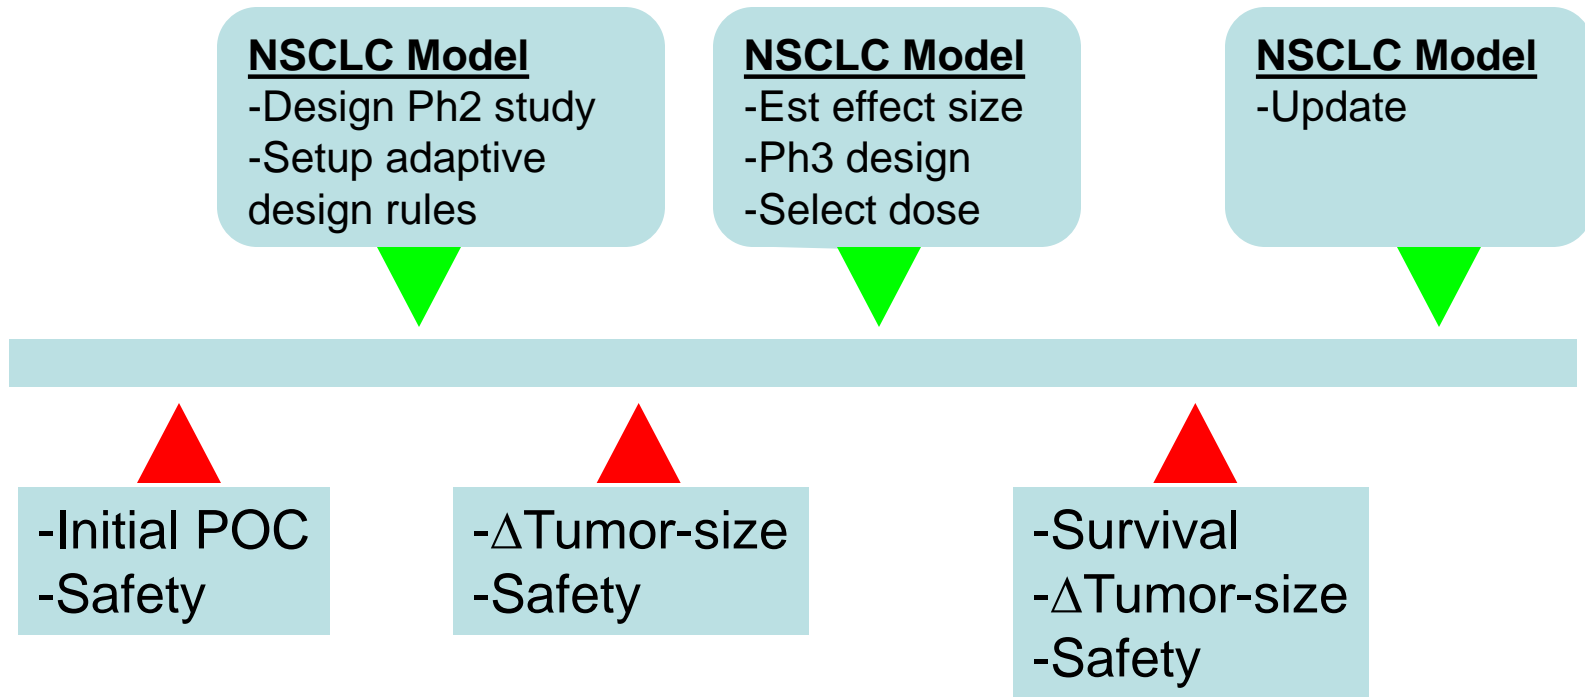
NSCLC Model
-Design Ph2 study
-Setup adaptive design rules

NSCLC Model
-Est effect size
-Ph3 design
-Select dose

NSCLC Model
-Update

-Initial POC
-Safety

-ΔTumor-size
-Safety

-Survival
-ΔTumor-size
-Safety